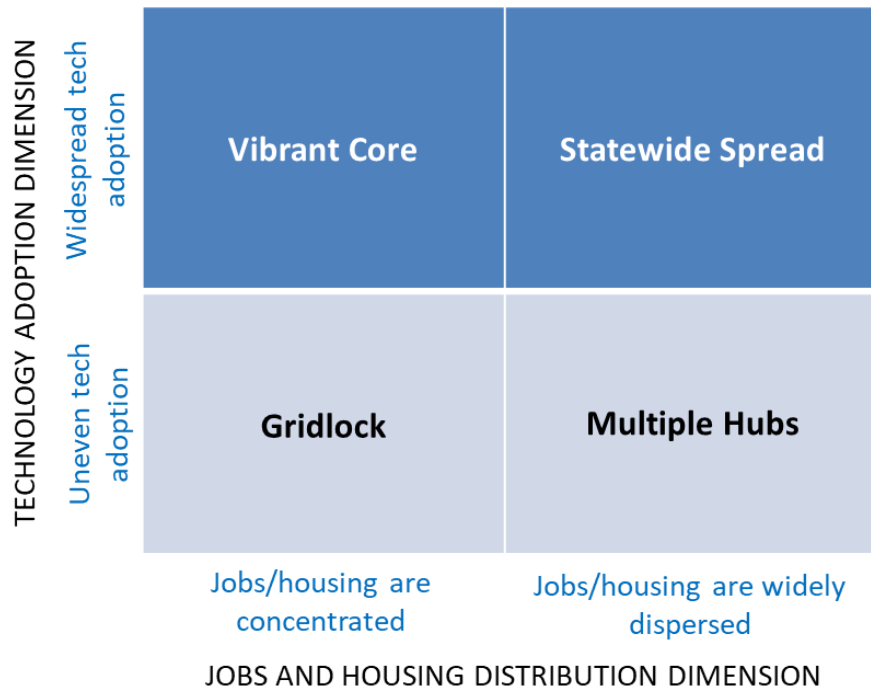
TECHNOLOGY ADOPTION DIMENSION

Widespread tech adoption

Uneven tech adoption

| Vibrant Core | Statewide Spread |
|---|---|
| Gridlock | Multiple Hubs |

Jobs/housing are concentrated

Jobs/housing are widely dispersed

JOBS AND HOUSING DISTRIBUTION DIMENSION